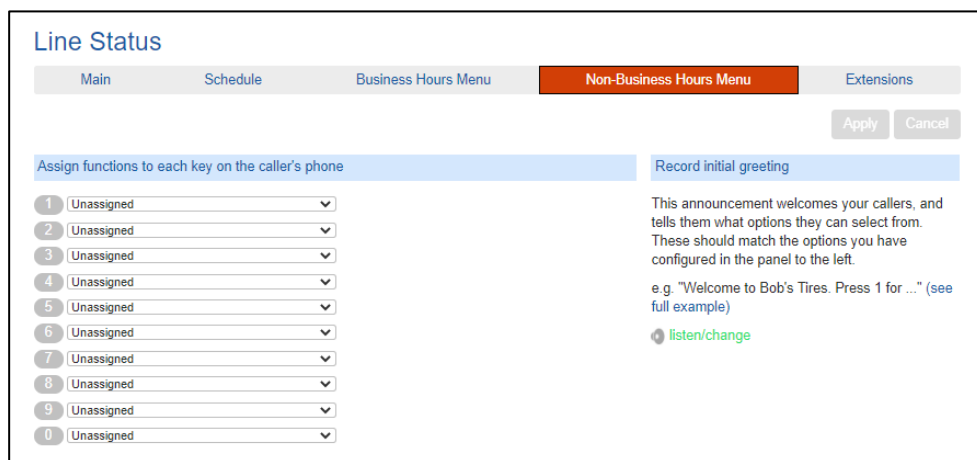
Line Status

Main | Schedule | Business Hours Menu | Non-Business Hours Menu | Extensions

Apply Cancel

Assign functions to each key on the caller's phone

1 Unassigned
2 Unassigned
3 Unassigned
4 Unassigned
5 Unassigned
6 Unassigned
7 Unassigned
8 Unassigned
9 Unassigned
0 Unassigned

Record initial greeting

This announcement welcomes your callers, and tells them what options they can select from. These should match the options you have configured in the panel to the left.

e.g. "Welcome to Bob's Tires. Press 1 for ..." (see full example)

listen/change